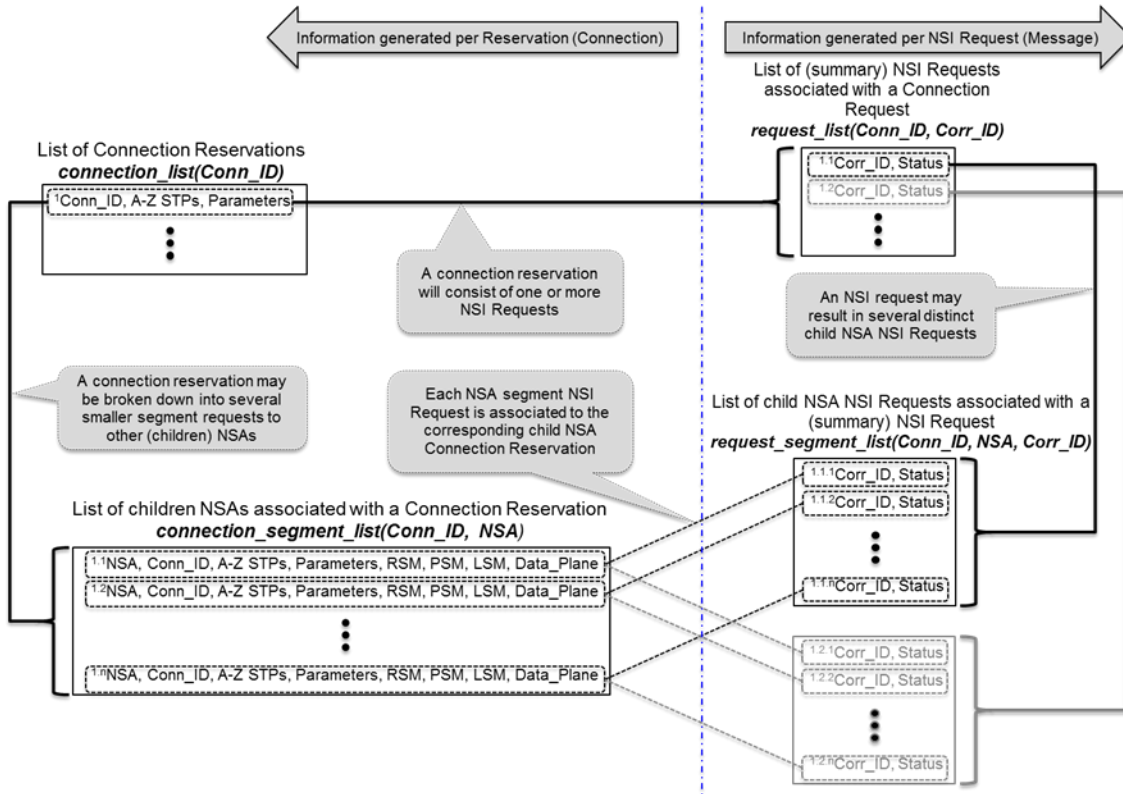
Information generated per Reservation (Connection)

Information generated per NSI Request (Message)

List of (summary) NSI Requests associated with a Connection Request
***request_list(Conn_ID, Corr_ID)***

$^{1.1}$Corr_ID, Status
$^{1.2}$Corr_ID, Status

List of Connection Reservations
***connection_list(Conn_ID)***

$^{1}$Conn_ID, A-Z STPs, Parameters

A connection reservation will consist of one or more NSI Requests

An NSI request may result in several distinct child NSA NSI Requests

A connection reservation may be broken down into several smaller segment requests to other (children) NSAs

Each NSA segment NSI Request is associated to the corresponding child NSA Connection Reservation

List of child NSA NSI Requests associated with a (summary) NSI Request
***request_segment_list(Conn_ID, NSA, Corr_ID)***

List of children NSAs associated with a Connection Reservation
***connection_segment_list(Conn_ID, NSA)***

$^{1.1.1}$Corr_ID, Status
$^{1.1.2}$Corr_ID, Status
$^{1.1.n}$Corr_ID, Status

$^{1.1}$NSA, Conn_ID, A-Z STPs, Parameters, RSM, PSM, LSM, Data_Plane
$^{1.2}$NSA, Conn_ID, A-Z STPs, Parameters, RSM, PSM, LSM, Data_Plane
$^{1.n}$NSA, Conn_ID, A-Z STPs, Parameters, RSM, PSM, LSM, Data_Plane

$^{1.2.1}$Corr_ID, Status
$^{1.2.2}$Corr_ID, Status
$^{1.2.n}$Corr_ID, Status